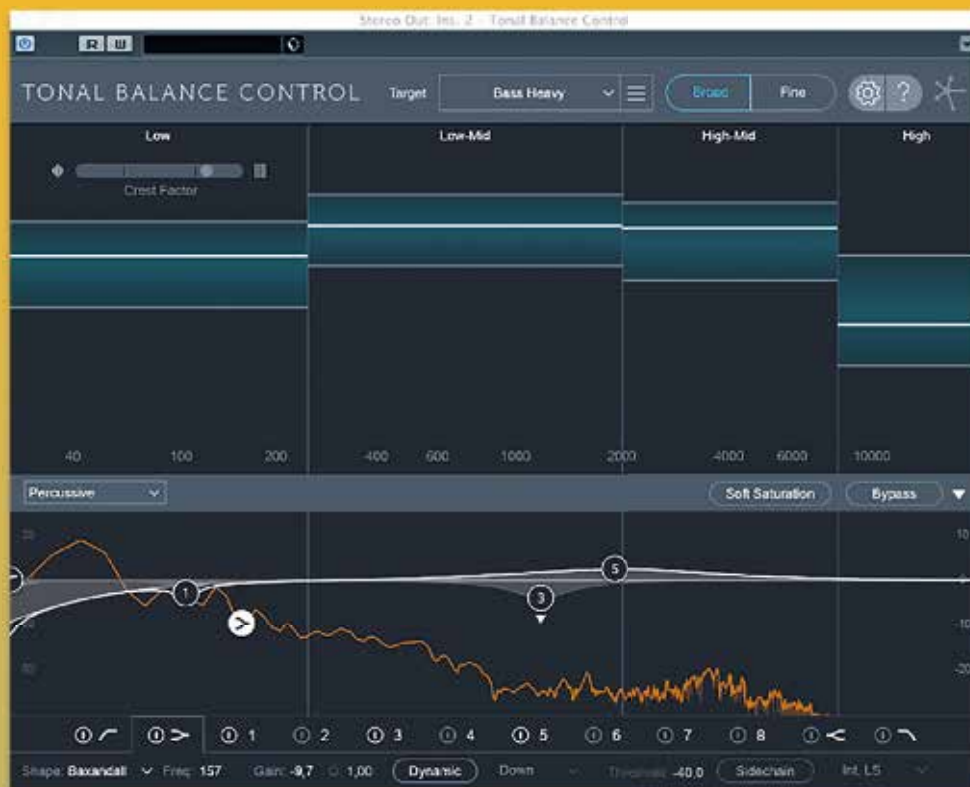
Stereo Out: Ins. 2 - Tonal Balance Control

R W

TONAL BALANCE CONTROL

Target

Bass Heavy

Broad

Fine

?

Low

Crest Factor

Low-Mid

High-Mid

High

40

100

200

400

600

1000

2000

4000

6000

10000

Percussive

Soft Saturation

Bypass

20

10

1

3

5

-10

-20

1

2

3

4

5

6

7

8

Shape: Baxandall

Freq: 157

Gain: -9,7

Q: 1,00

Dynamic

Down

Threshold: -40,0

Sidechain

Int. LS